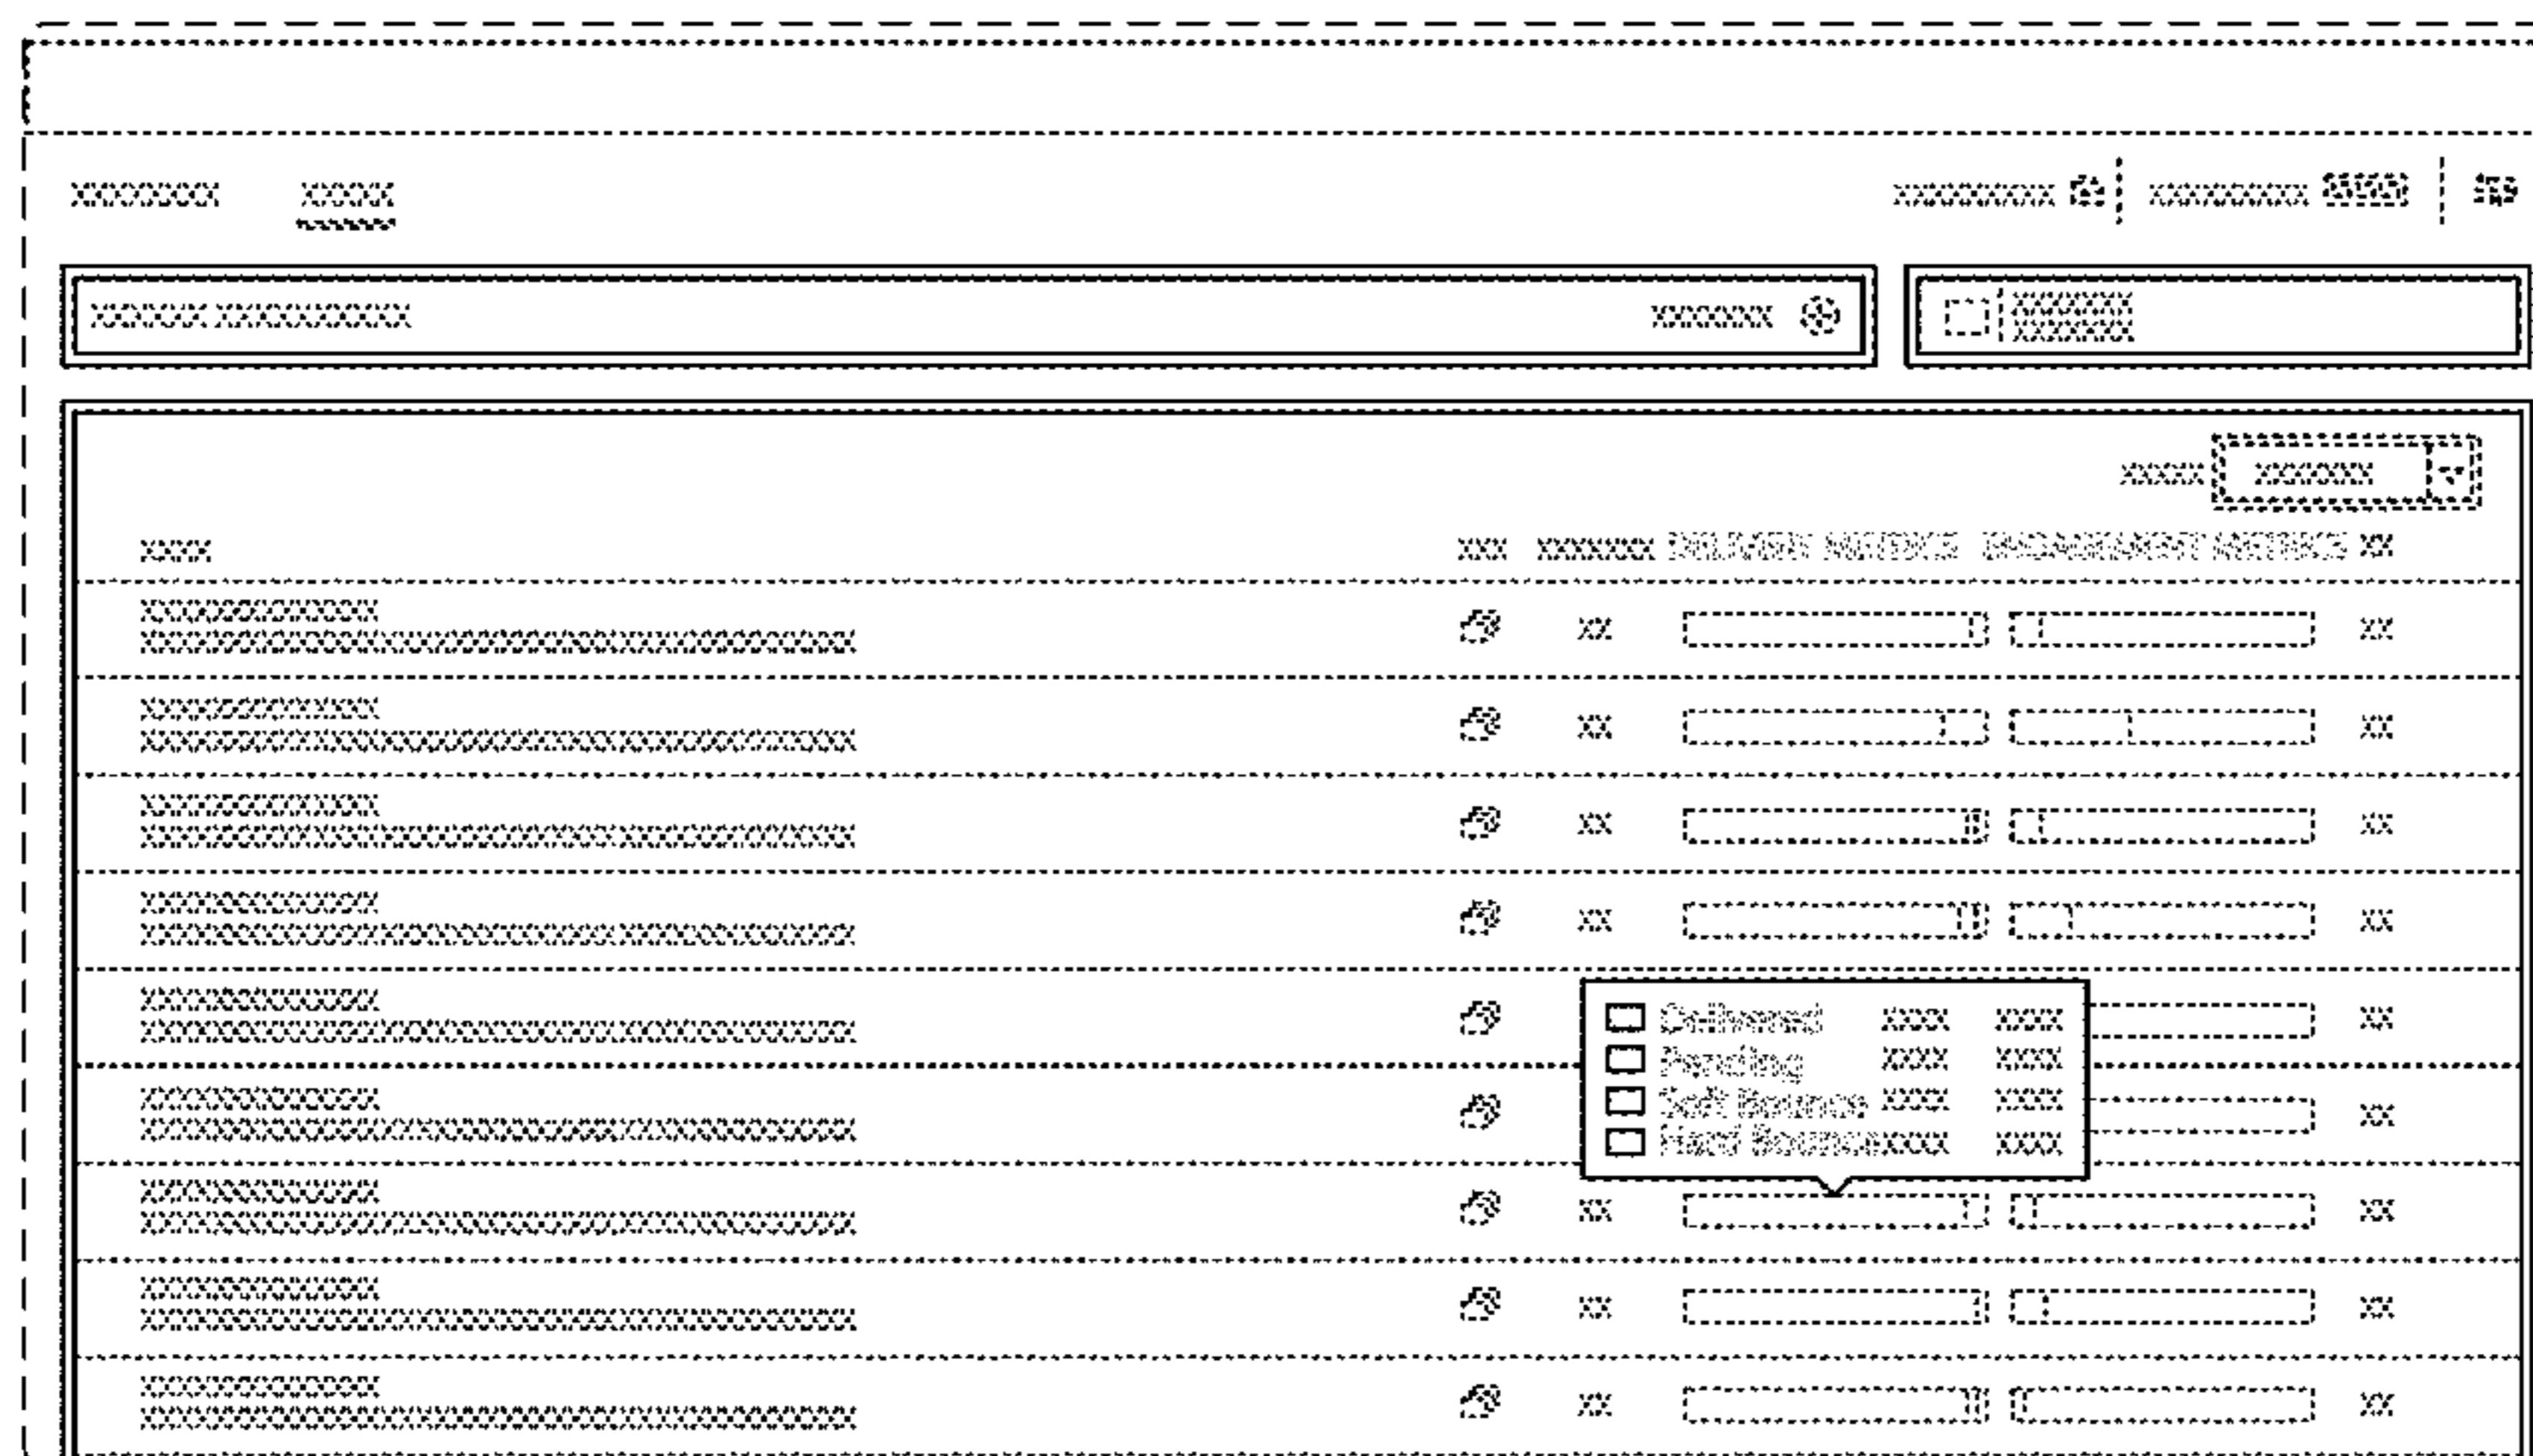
XXXXXXX XXXXX

XXXXXXXX | XXXXXXXX

XXXXX XXXXXXXXX XXXXXX

XXXXX

XXXX XXXXXX

XXXX XXX XXXXXX DELIVERY METRICS ENGAGEMENT METRICS XX

XXXXXXXXXXXX
XXXXXXXXXXXXXXXXXXXXXXXXXXXXXXXXXXXXXXXX XX XX

XXXXXXXXXXXX
XXXXXXXXXXXXXXXXXXXXXXXXXXXXXXXXXXXXXXXX XX XX

XXXXXXXXXXXX
XXXXXXXXXXXXXXXXXXXXXXXXXXXXXXXXXXXXXXXX XX XX

XXXXXXXXXXXX
XXXXXXXXXXXXXXXXXXXXXXXXXXXXXXXXXXXXXXXX XX XX

XXXXXXXXXXXX
XXXXXXXXXXXXXXXXXXXXXXXXXXXXXXXXXXXXXXXX XX

Delivered XXXX XXXX
Pending XXXX XXXX
Soft Bounce XXXX XXXX
Hard Bounce XXXX XXXX

XXXXXXXXXXXX
XXXXXXXXXXXXXXXXXXXXXXXXXXXXXXXXXXXXXXXX XX

XXXXXXXXXXXX
XXXXXXXXXXXXXXXXXXXXXXXXXXXXXXXXXXXXXXXX XX XX

XXXXXXXXXXXX
XXXXXXXXXXXXXXXXXXXXXXXXXXXXXXXXXXXXXXXX XX XX

XXXXXXXXXXXX
XXXXXXXXXXXXXXXXXXXXXXXXXXXXXXXXXXXXXXXX XX XX